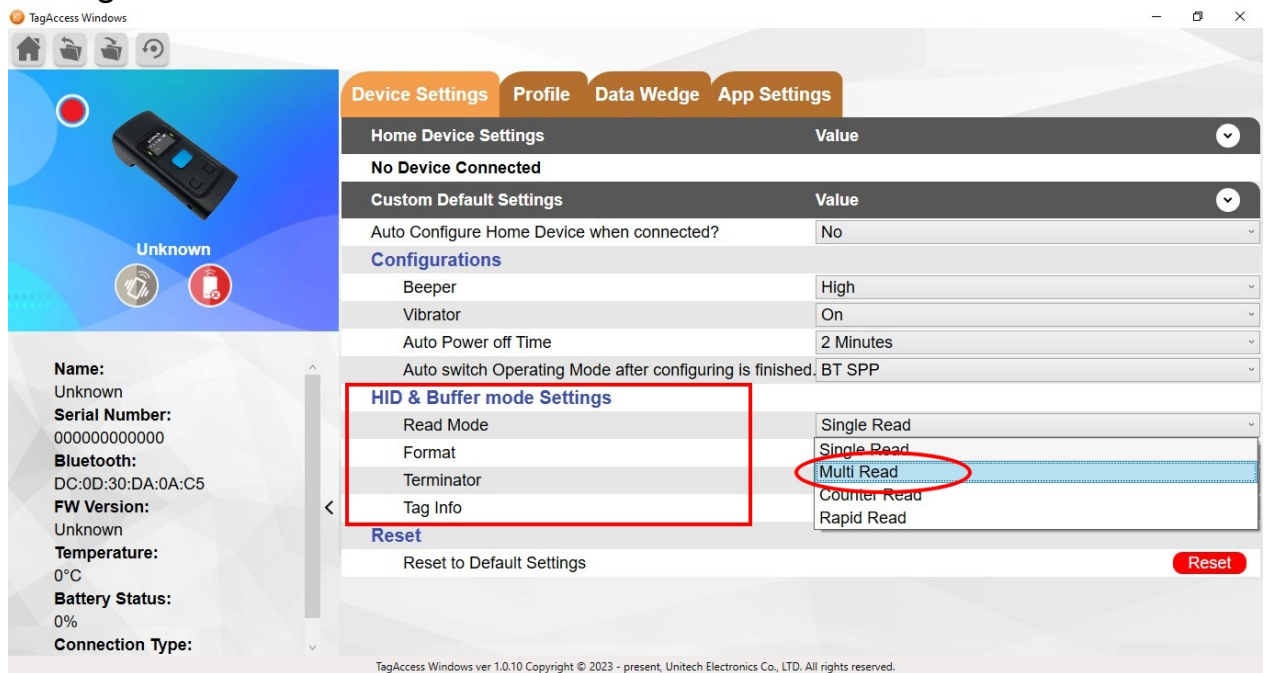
TagAccess Windows

Unknown

Name:
Unknown
Serial Number:
000000000000
Bluetooth:
DC:0D:30:DA:0A:C5
FW Version:
Unknown
Temperature:
0°C
Battery Status:
0%
Connection Type:

Device Settings | Profile | Data Wedge | App Settings

| Home Device Settings | Value |
|---|---|
| No Device Connected | |
| Custom Default Settings | Value |
| Auto Configure Home Device when connected? | No |
| Configurations | |
| Beeper | High |
| Vibrator | On |
| Auto Power off Time | 2 Minutes |
| Auto switch Operating Mode after configuring is finished. | BT SPP |
| HID & Buffer mode Settings | |
| Read Mode | Single Read |
| Format | |
| Terminator | |
| Tag Info | |
| Reset | |
| Reset to Default Settings | Reset |

Single Read
Multi Read
Counter Read
Rapid Read

TagAccess Windows ver 1.0.10 Copyright © 2023 - present, Unitech Electronics Co., LTD. All rights reserved.